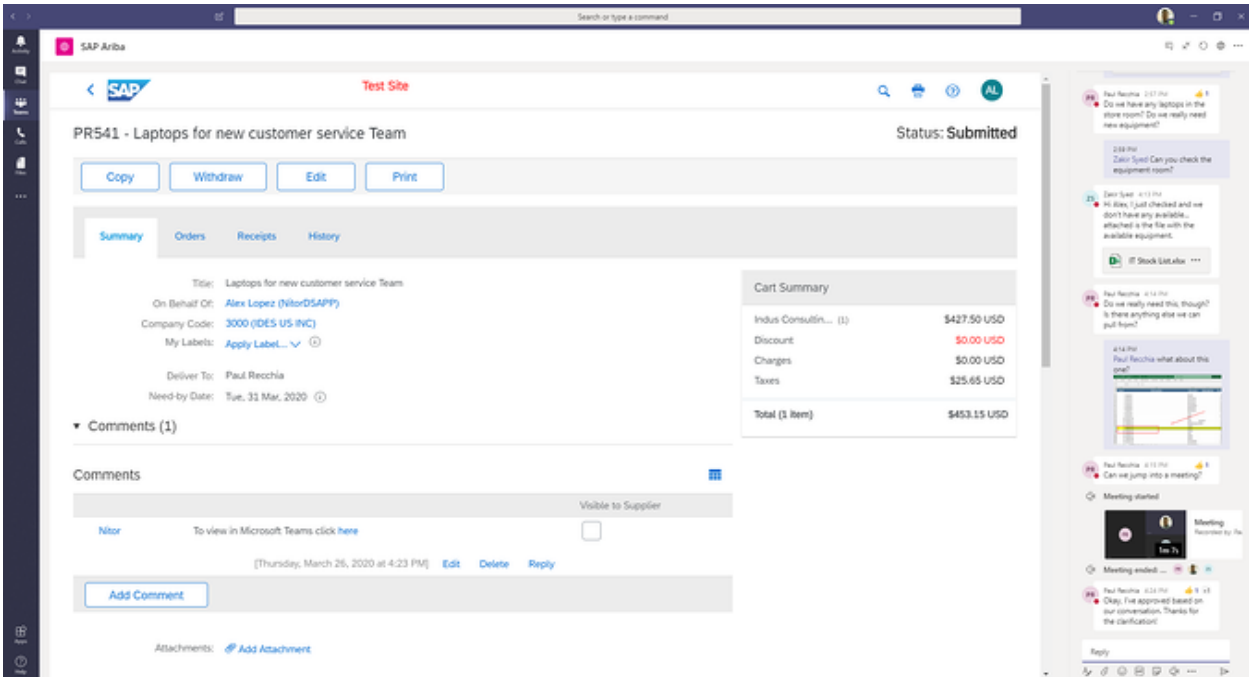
Search or type a command

Activity
Chat
Teams
Calls
Files
...
Apps
Help

SAP Ariba

SAP

Test Site

AL

PR541 - Laptops for new customer service Team

Status: Submitted

Copy
Withdraw
Edit
Print

Summary
Orders
Receipts
History

Title: Laptops for new customer service Team
On Behalf Of: Alex Lopez (NitorDSAPP)
Company Code: 3000 (IDES US INC)
My Labels: Apply Label...

Deliver To: Paul Recchia
Need-by Date: Tue, 31 Mar, 2020

Cart Summary

| | |
|---|---|
| Indus Consultin... (1) | $427.50 USD |
| Discount | $0.00 USD |
| Charges | $0.00 USD |
| Taxes | $25.65 USD |
| Total (1 item) | $453.15 USD |

▾ Comments (1)

Comments

Visible to Supplier

Nitor To view in Microsoft Teams click here

[Thursday, March 26, 2020 at 4:23 PM] Edit Delete Reply

Add Comment

Attachments: Add Attachment

Paul Recchia 2:57 PM
Do we have any laptops in the store room? Do we really need new equipment?

2:59 PM
Zakir Syed Can you check the equipment room?

Zakir Syed 4:13 PM
Hi Alex, I just checked and we don't have any available... attached is the file with the available equipment.

IT Stock List.xlsx

Paul Recchia 4:14 PM
Do we really need this though? Is there anything else we can pull from?

4:14 PM
Paul Recchia what about this one?

Paul Recchia 4:15 PM
Can we jump into a meeting?

Meeting started

Meeting
Recorded by: Pa

1m 7s

Meeting ended: ...

Paul Recchia 4:24 PM
Okay, I've approved based on our conversation. Thanks for the clarification!

Reply